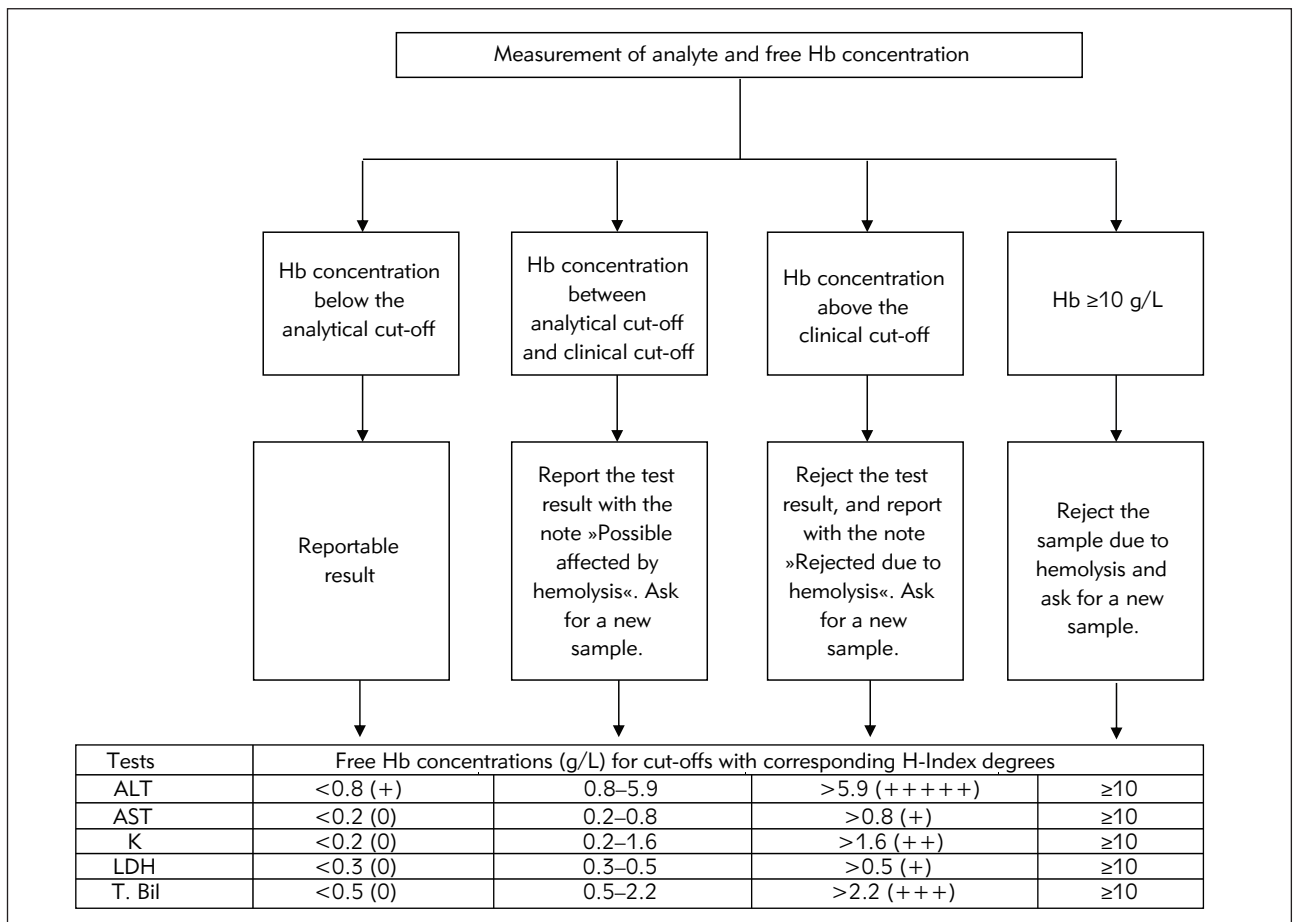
Measurement of analyte and free Hb concentration

Hb concentration below the analytical cut-off

Hb concentration between analytical cut-off and clinical cut-off

Hb concentration above the clinical cut-off

Hb ≥10 g/L

Reportable result

Report the test result with the note »Possible affected by hemolysis«. Ask for a new sample.

Reject the test result, and report with the note »Rejected due to hemolysis«. Ask for a new sample.

Reject the sample due to hemolysis and ask for a new sample.

| Tests | Free Hb concentrations (g/L) for cut-offs with corresponding H-Index degrees | | | |
|---|---|---|---|---|
| ALT | <0.8 (+) | 0.8–5.9 | >5.9 (+++++) | ≥10 |
| AST | <0.2 (0) | 0.2–0.8 | >0.8 (+) | ≥10 |
| K | <0.2 (0) | 0.2–1.6 | >1.6 (++) | ≥10 |
| LDH | <0.3 (0) | 0.3–0.5 | >0.5 (+) | ≥10 |
| T. Bil | <0.5 (0) | 0.5–2.2 | >2.2 (+++) | ≥10 |